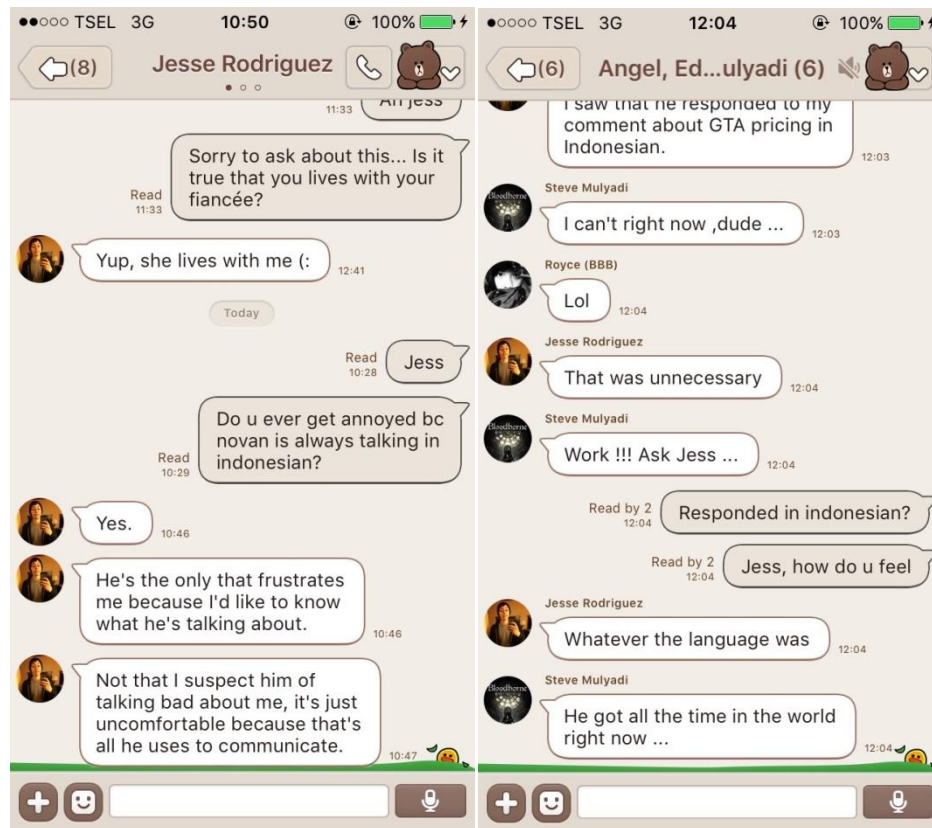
●●○○○ TSEL 3G 10:50 100%

(8) Jesse Rodriguez

11:33 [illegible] jess

Sorry to ask about this... Is it true that you lives with your fiancée?
Read 11:33

Yup, she lives with me (: 12:41

Today

Jess
Read 10:28

Do u ever get annoyed bc novan is always talking in indonesian?
Read 10:29

Yes. 10:46

He's the only that frustrates me because I'd like to know what he's talking about. 10:46

Not that I suspect him of talking bad about me, it's just uncomfortable because that's all he uses to communicate. 10:47

●○○○○ TSEL 3G 12:04 100%

(6) Angel, Ed...ulyadi (6)

I saw that he responded to my comment about GTA pricing in Indonesian. 12:03

Steve Mulyadi
I can't right now ,dude ... 12:03

Royce (BBB)
Lol 12:04

Jesse Rodriguez
That was unnecessary 12:04

Steve Mulyadi
Work !!! Ask Jess ... 12:04

Read by 2 12:04
Responded in indonesian?

Read by 2 12:04
Jess, how do u feel

Jesse Rodriguez
Whatever the language was 12:04

Steve Mulyadi
He got all the time in the world right now ... 12:04